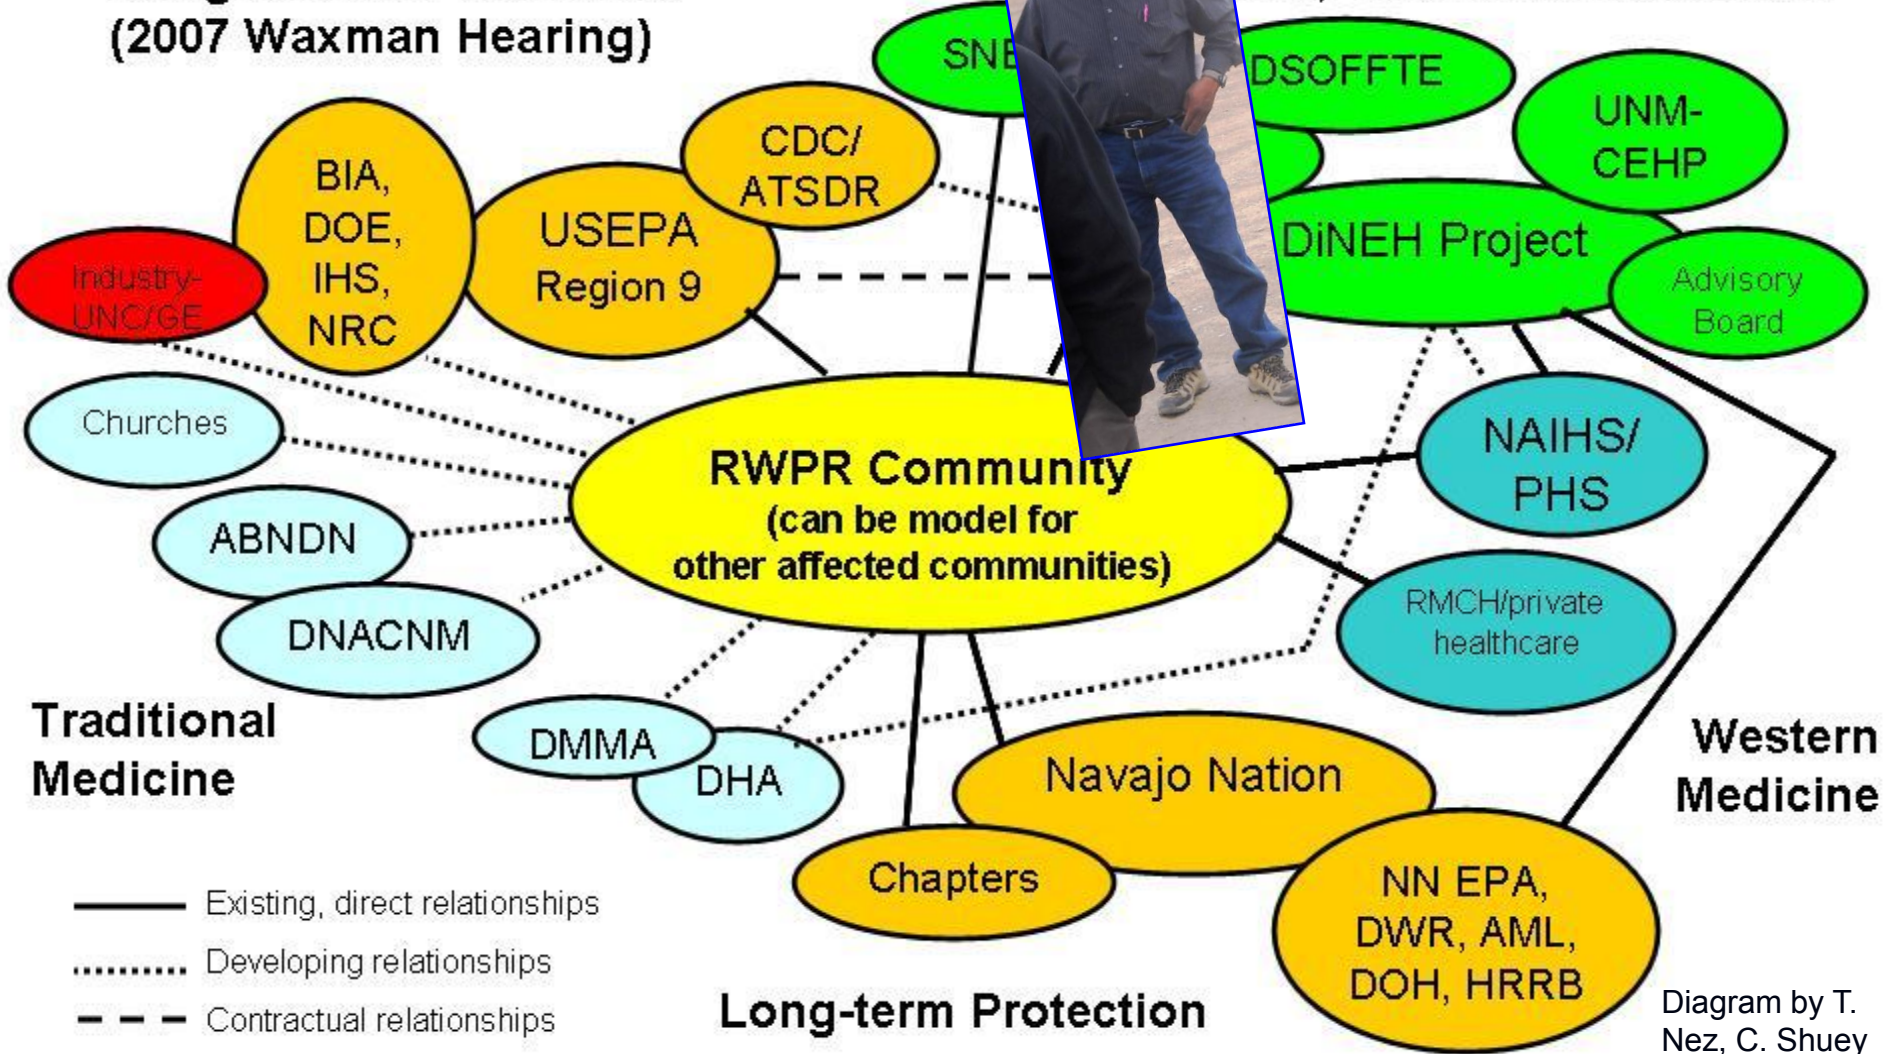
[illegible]
(2007 Waxman Hearing)

SNE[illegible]

DSOFFTE

UNM-CEHP

CDC/ ATSDR

BIA, DOE, IHS, NRC

USEPA Region 9

Industry-UNC/GE

DiNEH Project

Advisory Board

Churches

RWPR Community
(can be model for other affected communities)

NAIHS/ PHS

ABNDN

DNACNM

RMCH/private healthcare

Traditional Medicine

DMMA

DHA

Navajo Nation

Western Medicine

Chapters

NN EPA, DWR, AML, DOH, HRRB

Existing, direct relationships
Developing relationships
Contractual relationships

Long-term Protection

Diagram by T. Nez, C. Shuey